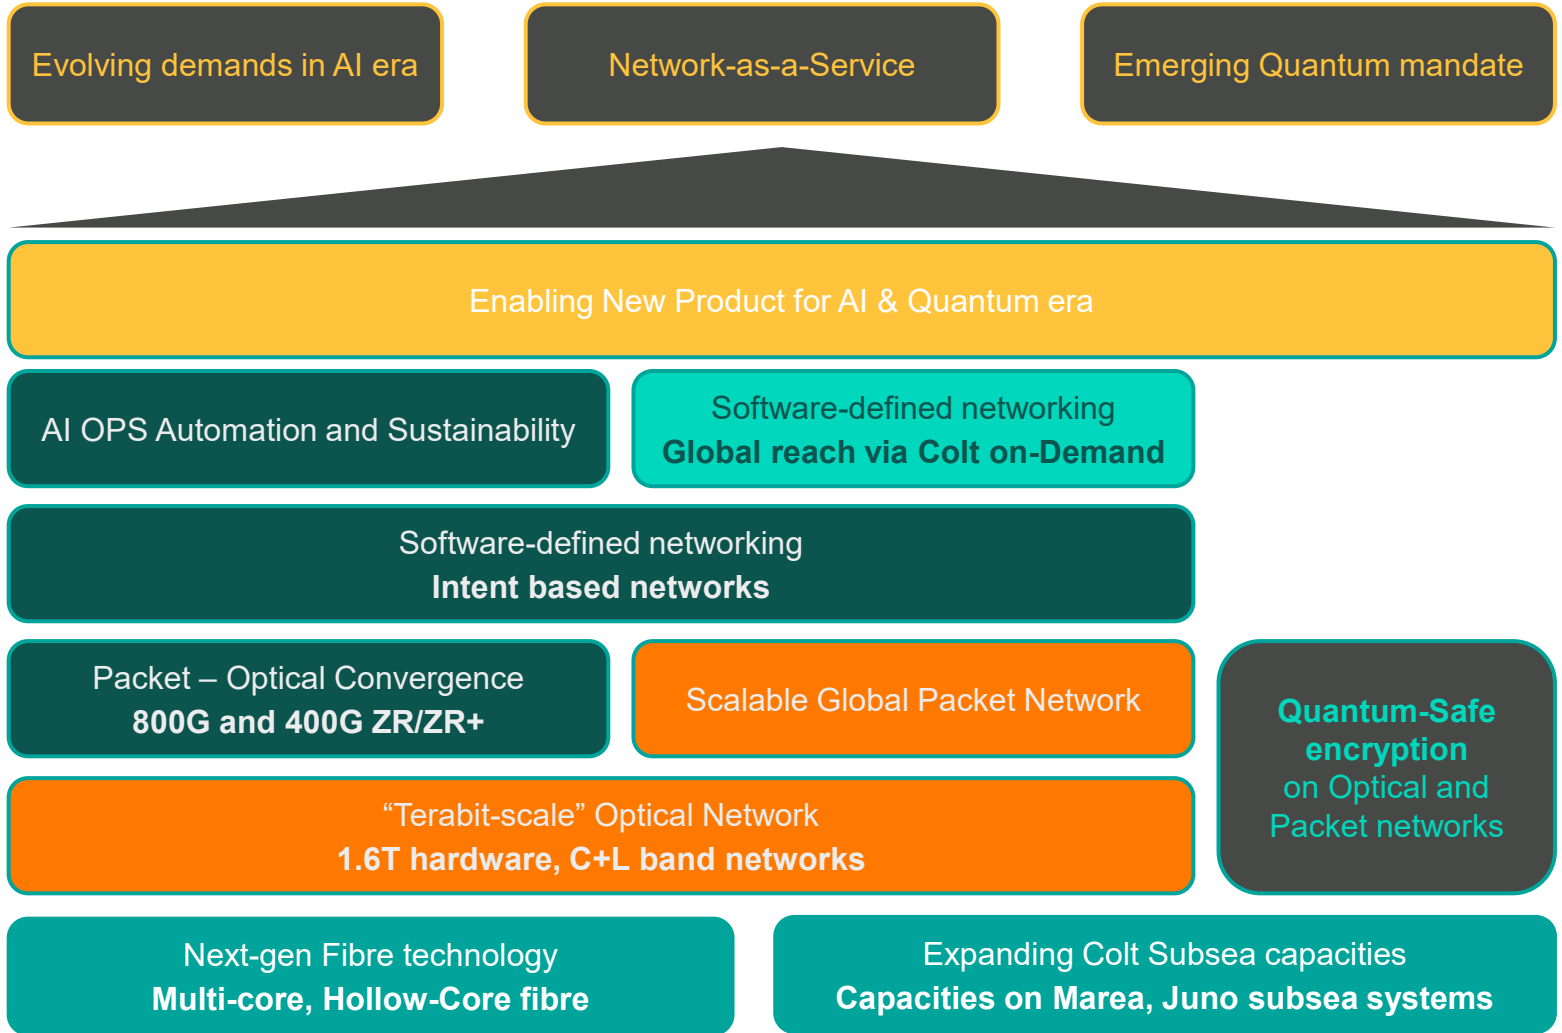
Evolving demands in AI era

Network-as-a-Service

Emerging Quantum mandate

Enabling New Product for AI & Quantum era

AI OPS Automation and Sustainability

Software-defined networking
**Global reach via Colt on-Demand**

Software-defined networking
**Intent based networks**

Packet – Optical Convergence
**800G and 400G ZR/ZR+**

Scalable Global Packet Network

**Quantum-Safe encryption**
on Optical and Packet networks

“Terabit-scale” Optical Network
**1.6T hardware, C+L band networks**

Next-gen Fibre technology
**Multi-core, Hollow-Core fibre**

Expanding Colt Subsea capacities
**Capacities on Marea, Juno subsea systems**